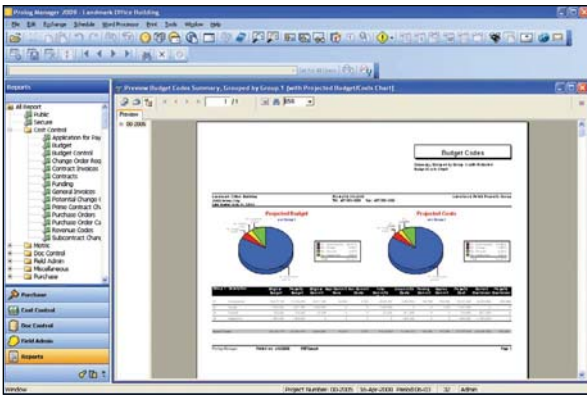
Prolog Manager 2009 - Landmark Office Building

File Edit Exchange Schedule Word Processor Print Tools Window Help

Go to Window

Reports

All Report
Public
Secure
Cost Control
Application for Pay
Budget
Budget Control
Change Order Req
Contract Invoices
Contracts
Funding
General Invoices
Potential Change (
Prime Contract Ch
Purchase Orders
Purchase Order Co
Revenue Codes
Subcontract Chang
Memo
Doc Control
Field Admin
Miscellaneous
Purchase

Purchase
Cost Control
Doc Control
Field Admin
Reports

Preview Budget Codes Summary, Grouped by Group 1 (with Projected Budget/Costs Chart)

1 / 1

Preview

00-2005

Budget Codes

Projected Budget

Projected Costs

Window

Project Number: 00-2005

Admin